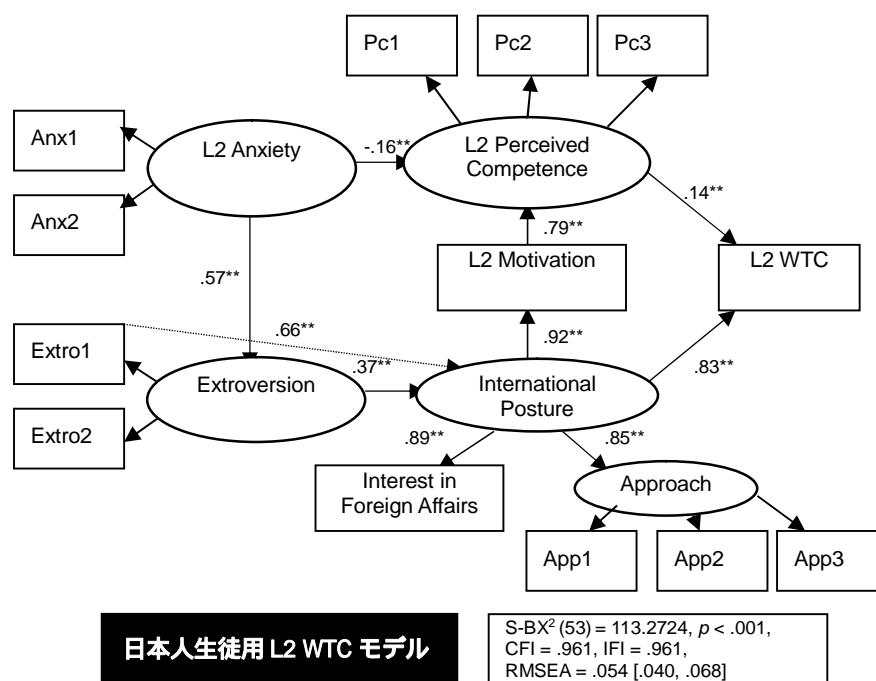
Pc1

Pc2

Pc3

Anx1

L2 Anxiety

-.16**

L2 Perceived Competence

Anx2

.14**

.79**

.57**

L2 Motivation

L2 WTC

.66**

Extro1

.92**

.37**

Extroversion

International Posture

.83**

Extro2

.89**

.85**

Interest in Foreign Affairs

Approach

App1

App2

App3

日本人生徒用 L2 WTC モデル

S-B$X^2$ (53) = 113.2724, $p$ < .001, CFI = .961, IFI = .961, RMSEA = .054 [.040, .068]